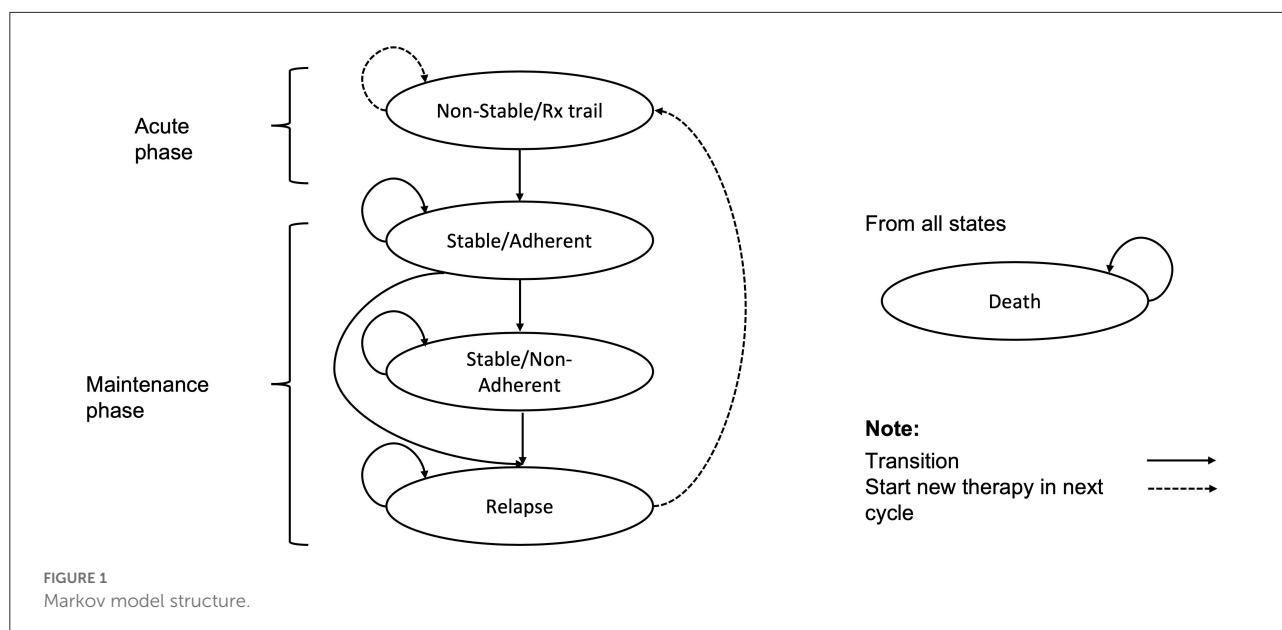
Acute phase

Non-Stable/Rx trail

Stable/Adherent

Stable/Non-Adherent

Relapse

Maintenance phase

From all states

Death

Note:

Transition

Start new therapy in next cycle

FIGURE 1
Markov model structure.